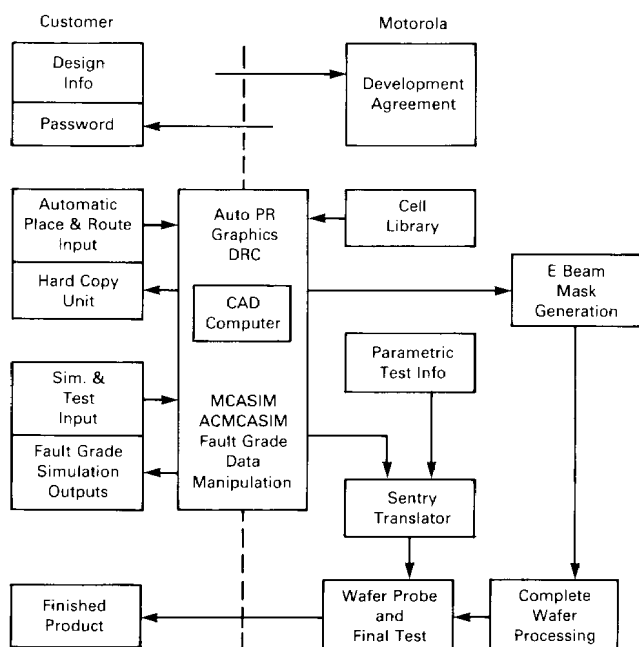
Customer

Motorola

Design Info

Password

Development Agreement

Automatic Place & Route Input

Hard Copy Unit

Auto PR Graphics DRC

CAD Computer

Cell Library

E Beam Mask Generation

Sim. & Test Input

Fault Grade Simulation Outputs

MCASIM ACMCASIM Fault Grade Data Manipulation

Parametric Test Info

Sentry Translator

Finished Product

Wafer Probe and Final Test

Complete Wafer Processing